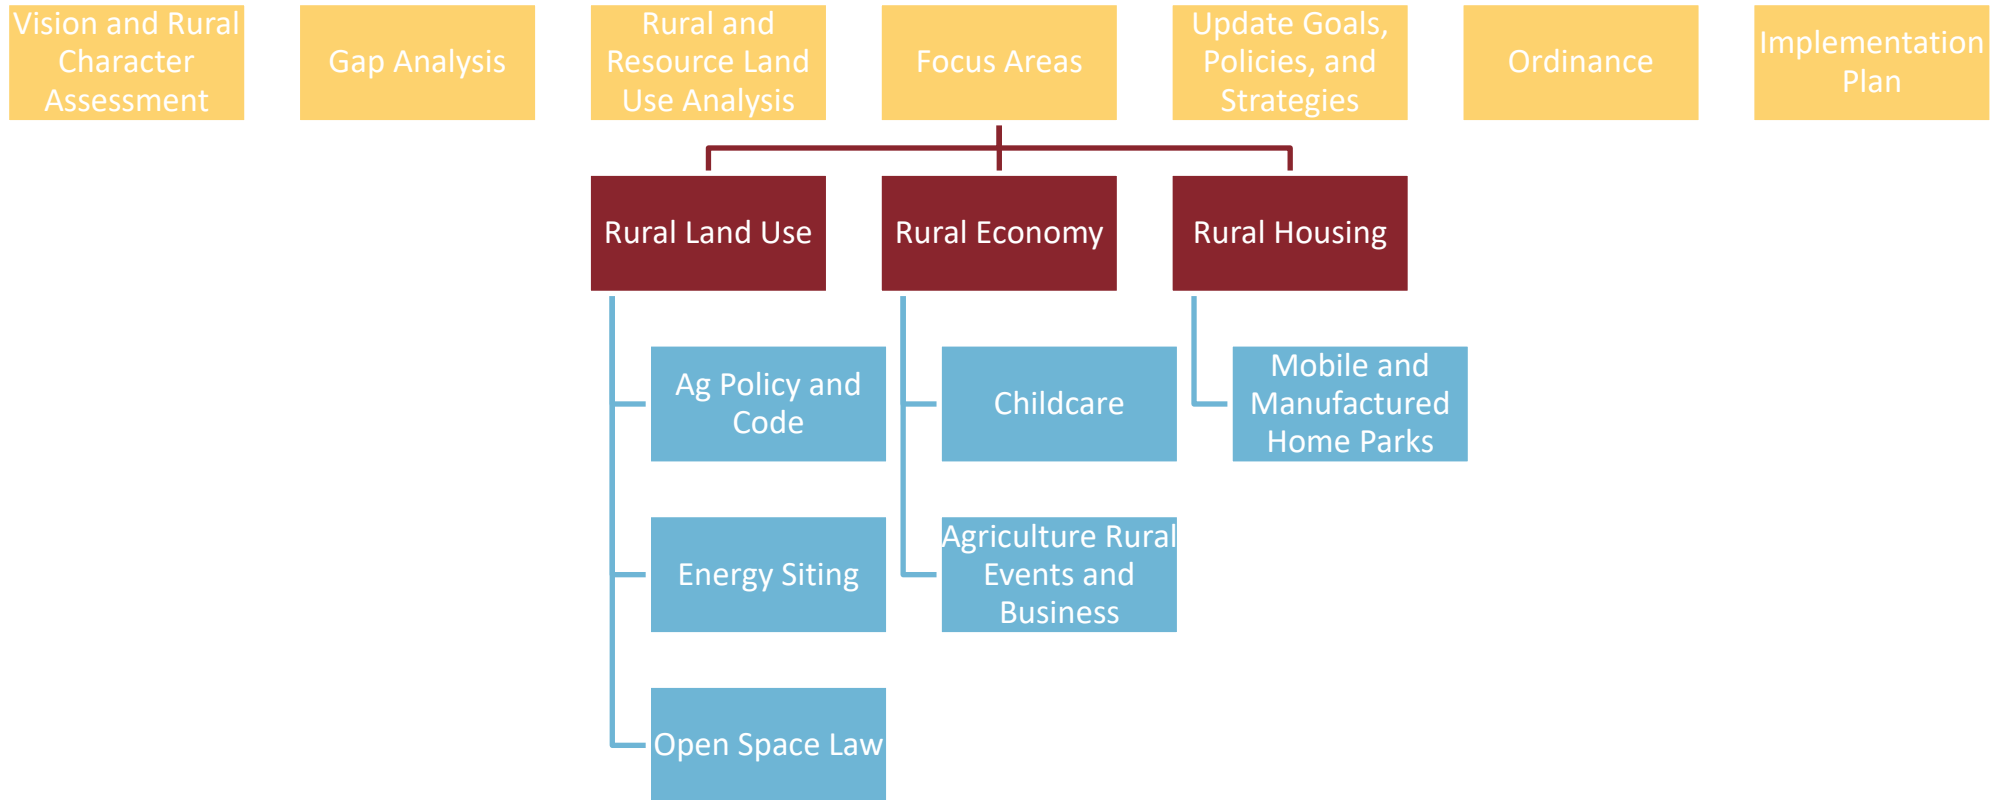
Vision and Rural Character Assessment

Gap Analysis

Rural and Resource Land Use Analysis

Focus Areas

Update Goals, Policies, and Strategies

Ordinance

Implementation Plan

Rural Land Use

Rural Economy

Rural Housing

Ag Policy and Code

Energy Siting

Open Space Law

Childcare

Agriculture Rural Events and Business

Mobile and Manufactured Home Parks